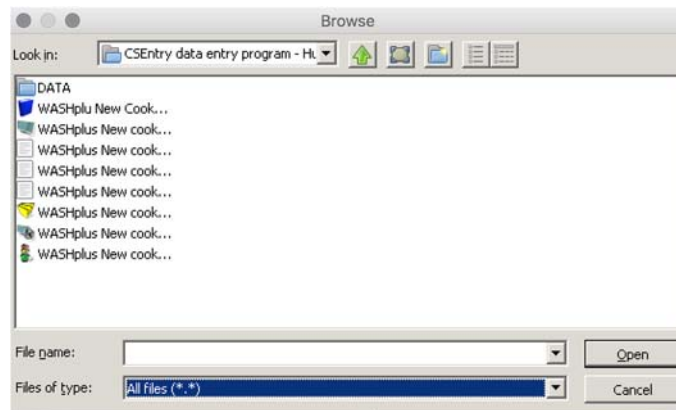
Browse

Look in: CSEntry data entry program - Hu

DATA
WASHplu New Cook...
WASHplus New cook...
WASHplus New cook...
WASHplus New cook...
WASHplus New cook...
WASHplus New cook...
WASHplus New cook...
WASHplus New cook...

File name:
Open
Files of type: All files (*.*)
Cancel